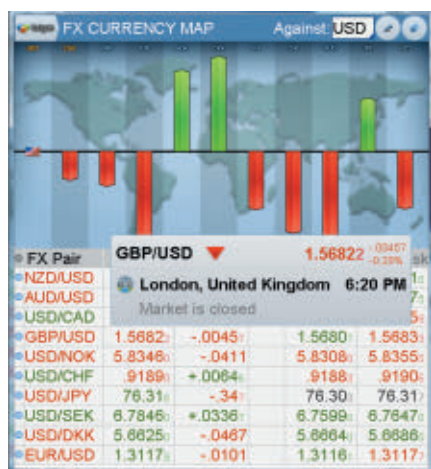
FX CURRENCY MAP Against USD

GBP/USD 1.56822 -.00457 -0.29%
London, United Kingdom 6:20 PM
Market is closed

| FX Pair | | | | |
|---|---|---|---|---|
| NZD/USD | | | | |
| AUD/USD | | | | |
| USD/CAD | | | | |
| GBP/USD | 1.5682 | -.0045 | 1.5680 | 1.5683 |
| USD/NOK | 5.8346 | -.0411 | 5.8308 | 5.8355 |
| USD/CHF | .9189 | +.0064 | .9188 | .9190 |
| USD/JPY | 76.31 | -.34 | 76.30 | 76.31 |
| USD/SEK | 6.7846 | +.0336 | 6.7599 | 6.7647 |
| USD/DKK | 5.6625 | -.0467 | 5.6664 | 5.6686 |
| EUR/USD | 1.3117 | -.0101 | 1.3116 | 1.3117 |